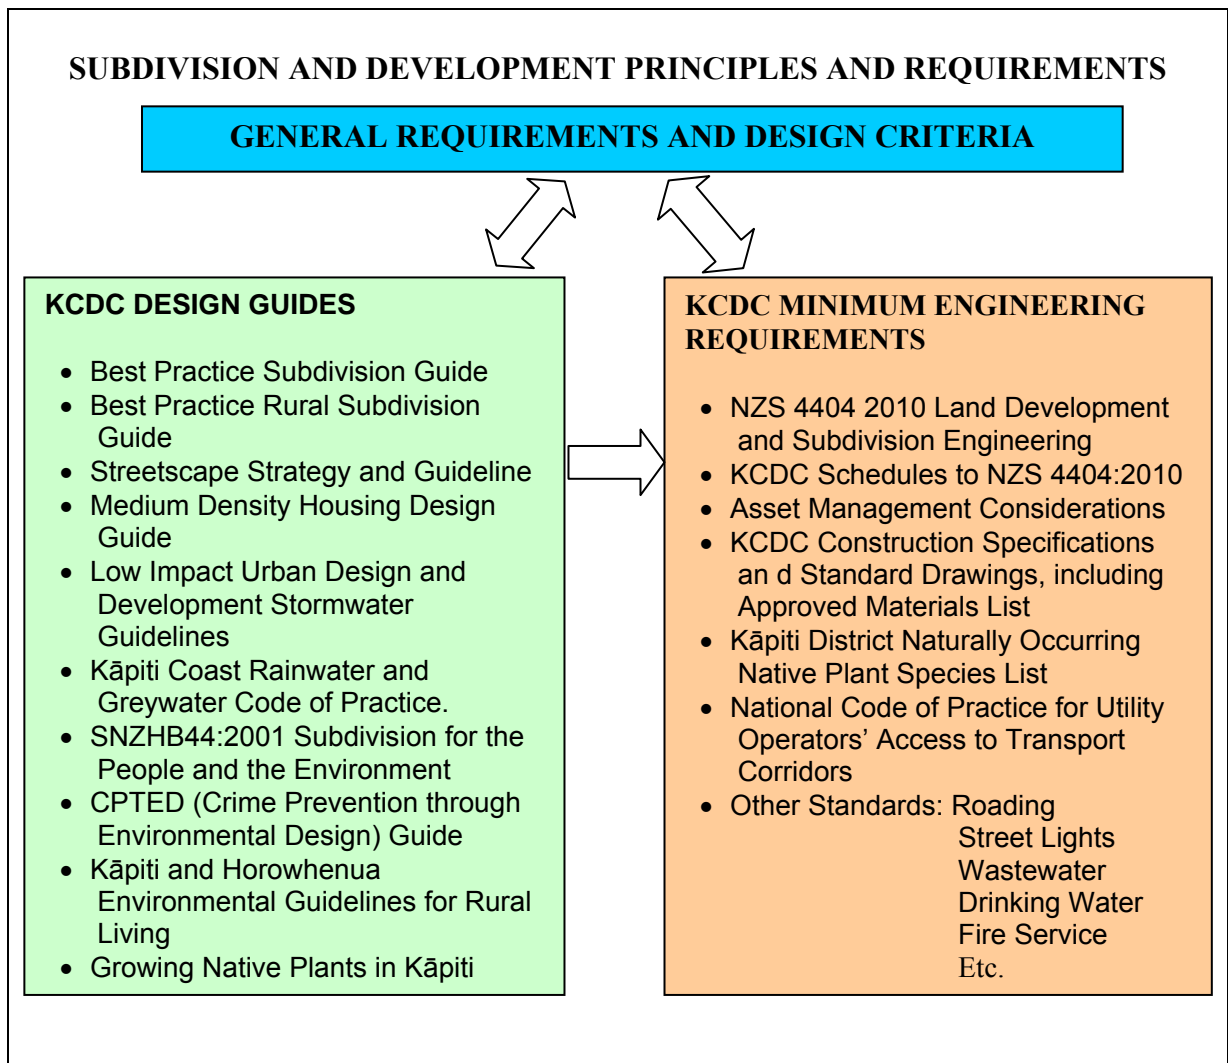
SUBDIVISION AND DEVELOPMENT PRINCIPLES AND REQUIREMENTS

GENERAL REQUIREMENTS AND DESIGN CRITERIA

KCDC DESIGN GUIDES

- Best Practice Subdivision Guide
- Best Practice Rural Subdivision Guide
- Streetscape Strategy and Guideline
- Medium Density Housing Design Guide
- Low Impact Urban Design and Development Stormwater Guidelines
- Kāpiti Coast Rainwater and Greywater Code of Practice.
- SNZHB44:2001 Subdivision for the People and the Environment
- CPTED (Crime Prevention through Environmental Design) Guide
- Kāpiti and Horowhenua Environmental Guidelines for Rural Living
- Growing Native Plants in Kāpiti

KCDC MINIMUM ENGINEERING REQUIREMENTS

- NZS 4404 2010 Land Development and Subdivision Engineering
- KCDC Schedules to NZS 4404:2010
- Asset Management Considerations
- KCDC Construction Specifications an d Standard Drawings, including Approved Materials List
- Kāpiti District Naturally Occurring Native Plant Species List
- National Code of Practice for Utility Operators' Access to Transport Corridors
- Other Standards: Roading
Street Lights
Wastewater
Drinking Water
Fire Service
Etc.